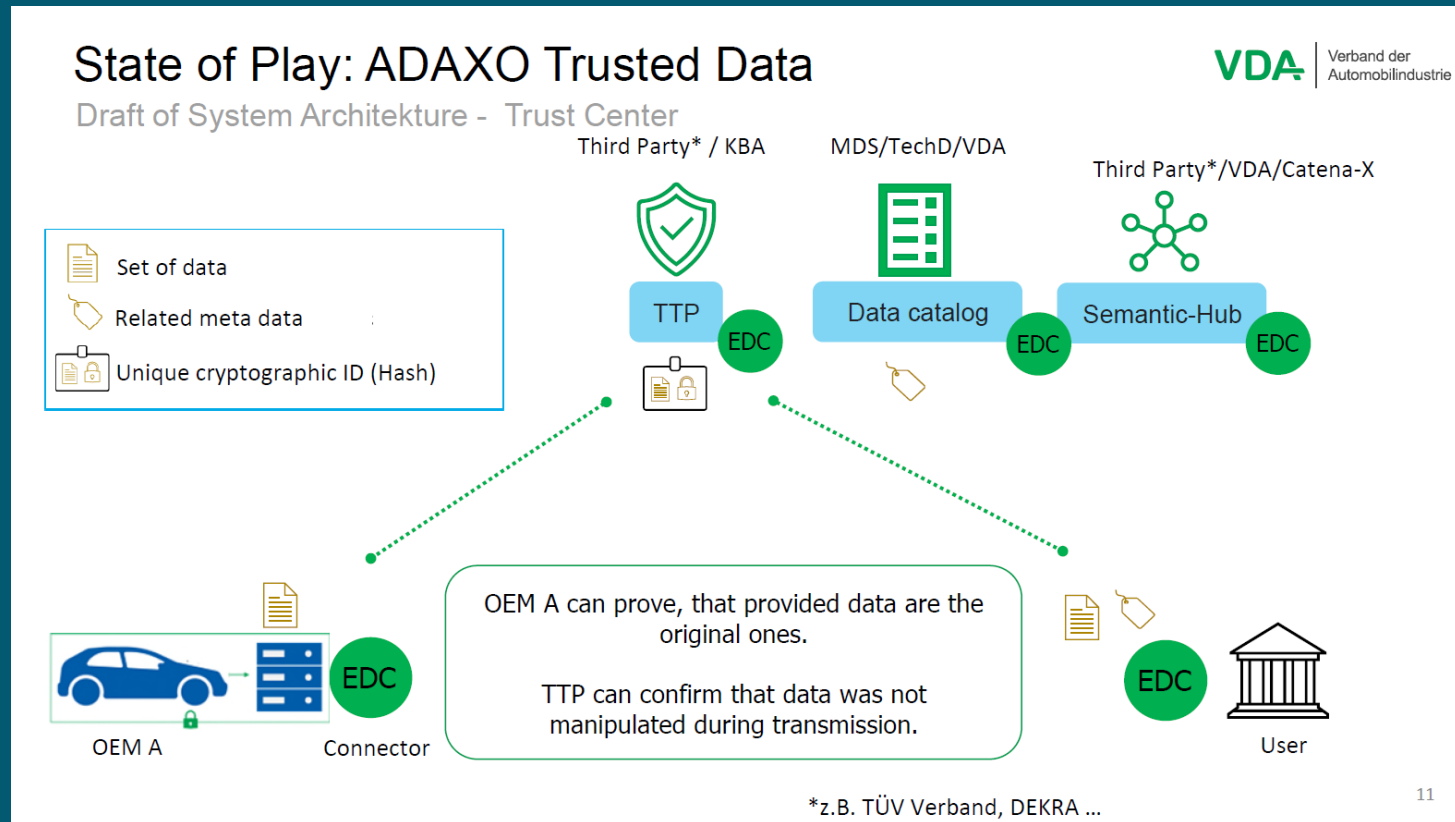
State of Play: ADAXO Trusted Data

Draft of System Architekture - Trust Center

VDA Verband der Automobilindustrie

Set of data

Related meta data

Unique cryptographic ID (Hash)

Third Party* / KBA

TTP

EDC

MDS/TechD/VDA

Data catalog

EDC

Third Party*/VDA/Catena-X

Semantic-Hub

EDC

EDC

OEM A

Connector

OEM A can prove, that provided data are the original ones.

TTP can confirm that data was not manipulated during transmission.

EDC

User

11

*z.B. TÜV Verband, DEKRA ...